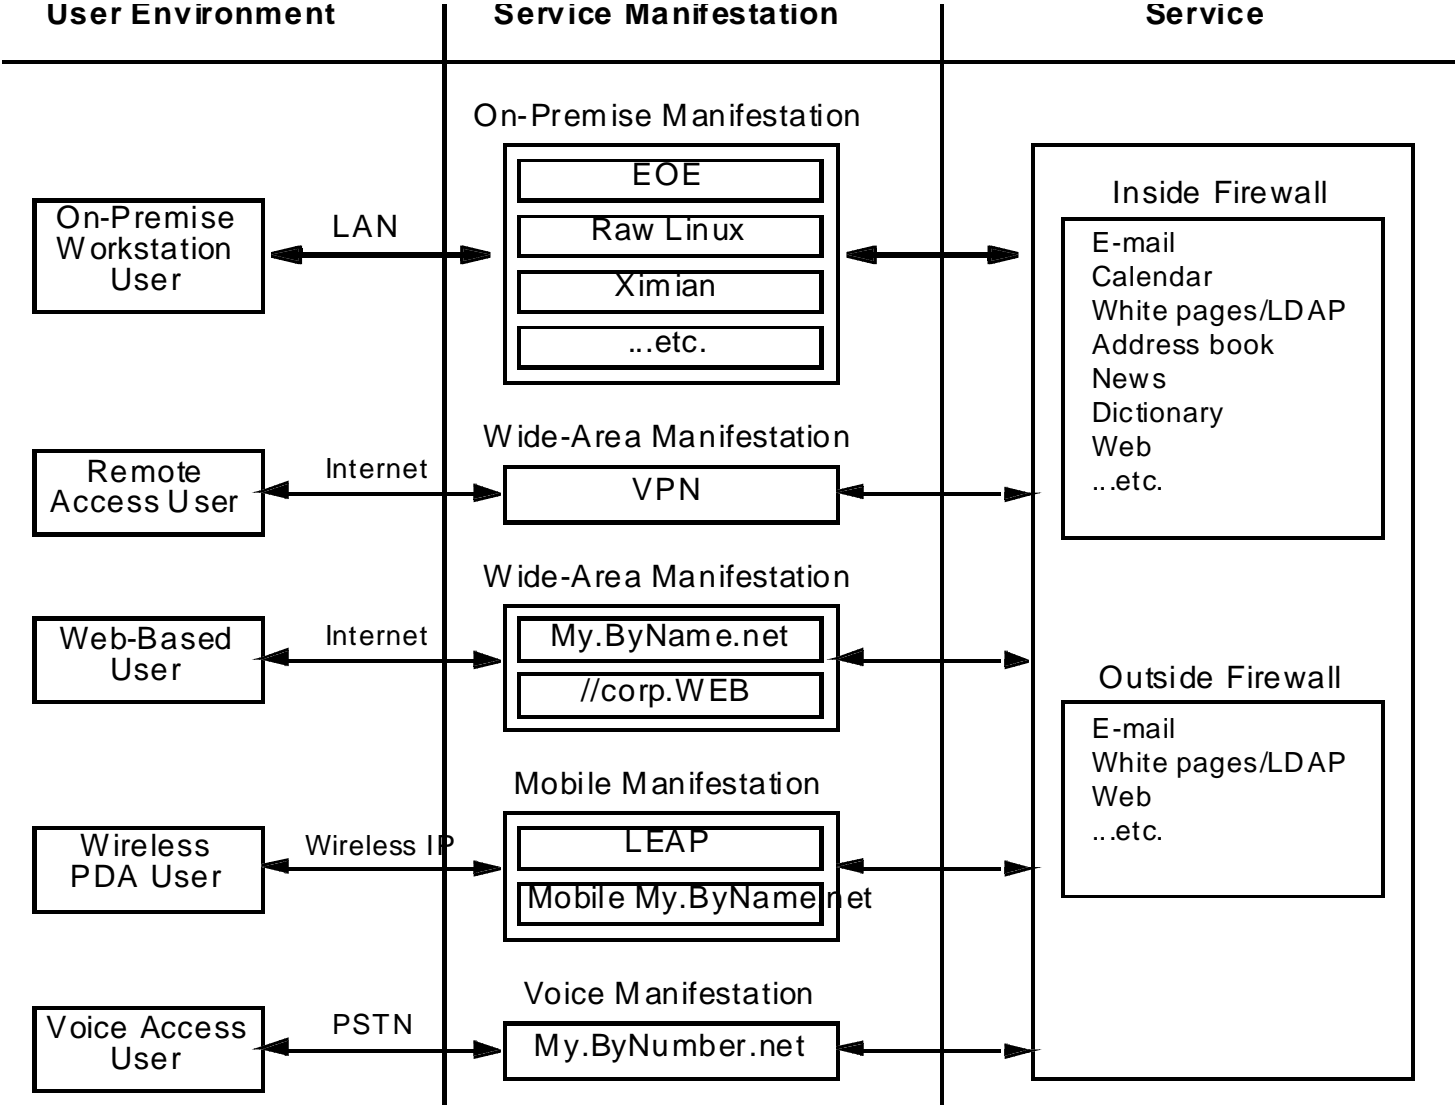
User Environment

Service Manifestation

Service

On-Premise Manifestation

EOE

Raw Linux

Ximian

...etc.

On-Premise Workstation User

LAN

Inside Firewall

E-mail
Calendar
White pages/LDAP
Address book
News
Dictionary
Web
...etc.

Wide-Area Manifestation

Remote Access User

Internet

VPN

Wide-Area Manifestation

Web-Based User

Internet

My.ByName.net

//corp.WEB

Outside Firewall

E-mail
White pages/LDAP
Web
...etc.

Mobile Manifestation

Wireless PDA User

Wireless IP

LEAP

Mobile My.ByName.net

Voice Manifestation

Voice Access User

PSTN

My.ByNumber.net